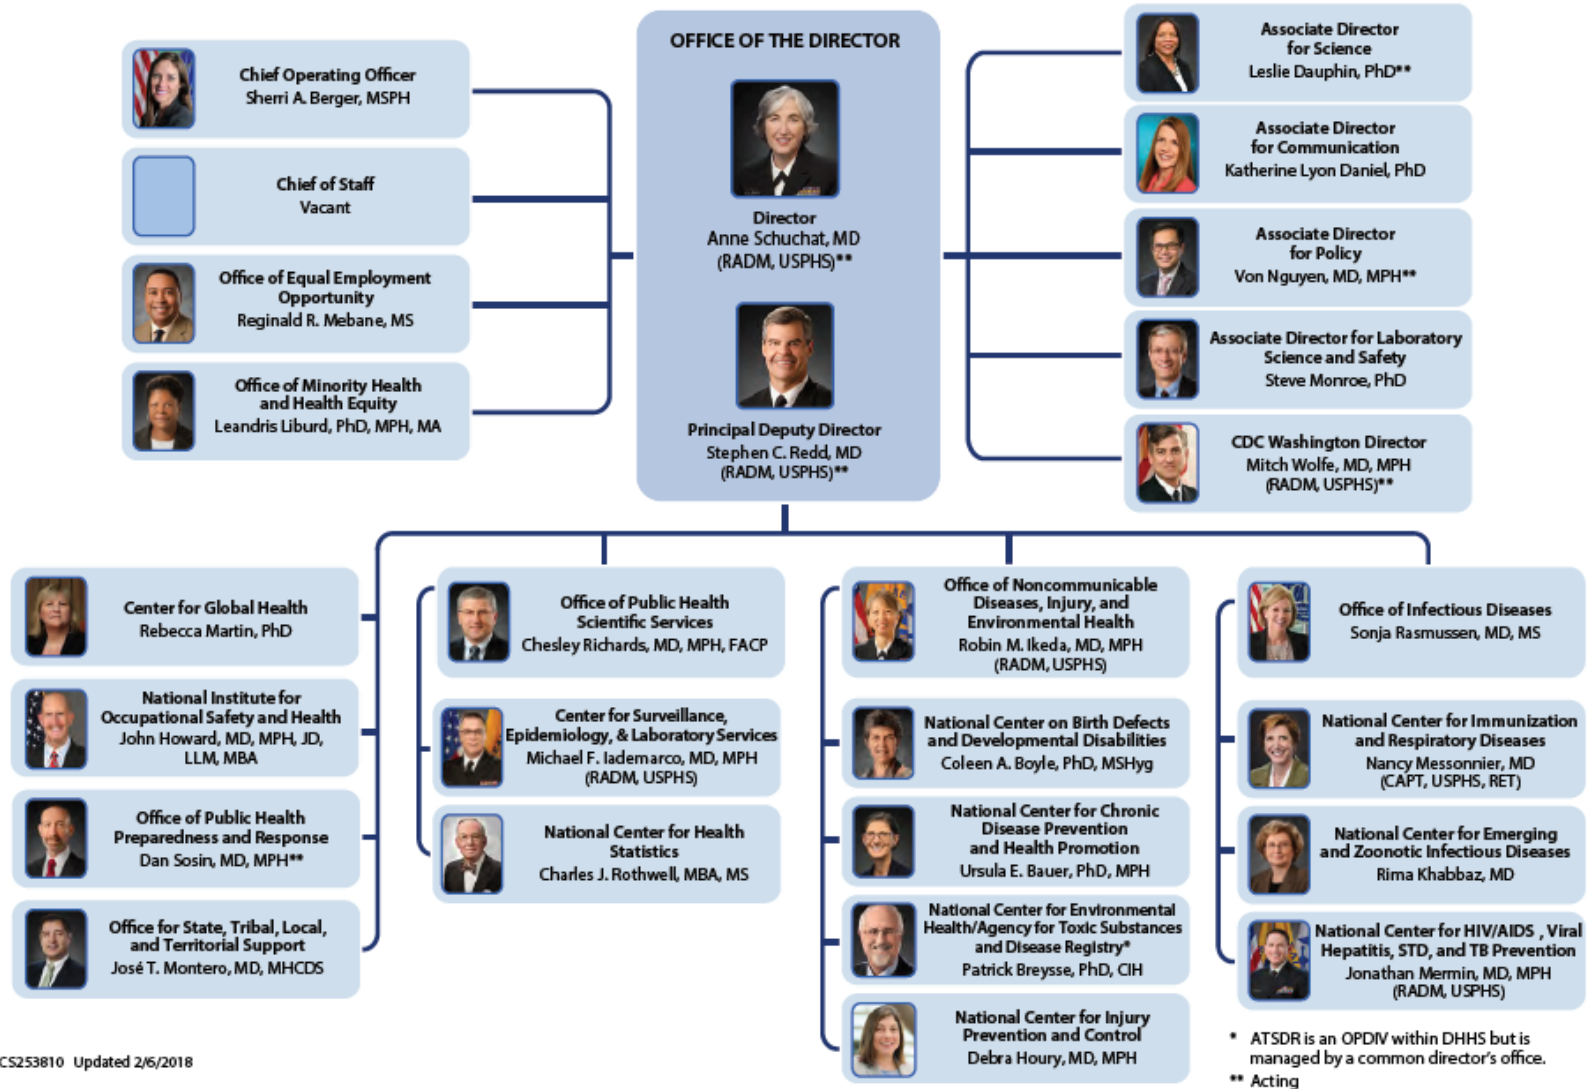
OFFICE OF THE DIRECTOR

Director
Anne Schuchat, MD
(RADM, USPHS)**

Principal Deputy Director
Stephen C. Redd, MD
(RADM, USPHS)**

Chief Operating Officer
Sherri A. Berger, MSPH

Chief of Staff
Vacant

Office of Equal Employment Opportunity
Reginald R. Mebane, MS

Office of Minority Health and Health Equity
Leandris Liburd, PhD, MPH, MA

Associate Director for Science
Leslie Dauphin, PhD**

Associate Director for Communication
Katherine Lyon Daniel, PhD

Associate Director for Policy
Von Nguyen, MD, MPH**

Associate Director for Laboratory Science and Safety
Steve Monroe, PhD

CDC Washington Director
Mitch Wolfe, MD, MPH
(RADM, USPHS)**

Center for Global Health
Rebecca Martin, PhD

National Institute for Occupational Safety and Health
John Howard, MD, MPH, JD, LLM, MBA

Office of Public Health Preparedness and Response
Dan Sosin, MD, MPH**

Office for State, Tribal, Local, and Territorial Support
José T. Montero, MD, MHCDS

Office of Public Health Scientific Services
Chesley Richards, MD, MPH, FACP

Center for Surveillance, Epidemiology, & Laboratory Services
Michael F. Iademarco, MD, MPH
(RADM, USPHS)

National Center for Health Statistics
Charles J. Rothwell, MBA, MS

Office of Noncommunicable Diseases, Injury, and Environmental Health
Robin M. Ikeda, MD, MPH
(RADM, USPHS)

National Center on Birth Defects and Developmental Disabilities
Coleen A. Boyle, PhD, MSHyg

National Center for Chronic Disease Prevention and Health Promotion
Ursula E. Bauer, PhD, MPH

National Center for Environmental Health/Agency for Toxic Substances and Disease Registry*
Patrick Breysse, PhD, CIH

National Center for Injury Prevention and Control
Debra Houry, MD, MPH

Office of Infectious Diseases
Sonja Rasmussen, MD, MS

National Center for Immunization and Respiratory Diseases
Nancy Messonnier, MD
(CAPT, USPHS, RET)

National Center for Emerging and Zoonotic Infectious Diseases
Rima Khabbaz, MD

National Center for HIV/AIDS , Viral Hepatitis, STD, and TB Prevention
Jonathan Mermin, MD, MPH
(RADM, USPHS)

* ATSDR is an OPDIV within DHHS but is managed by a common director's office.
** Acting

CS253810 Updated 2/6/2018